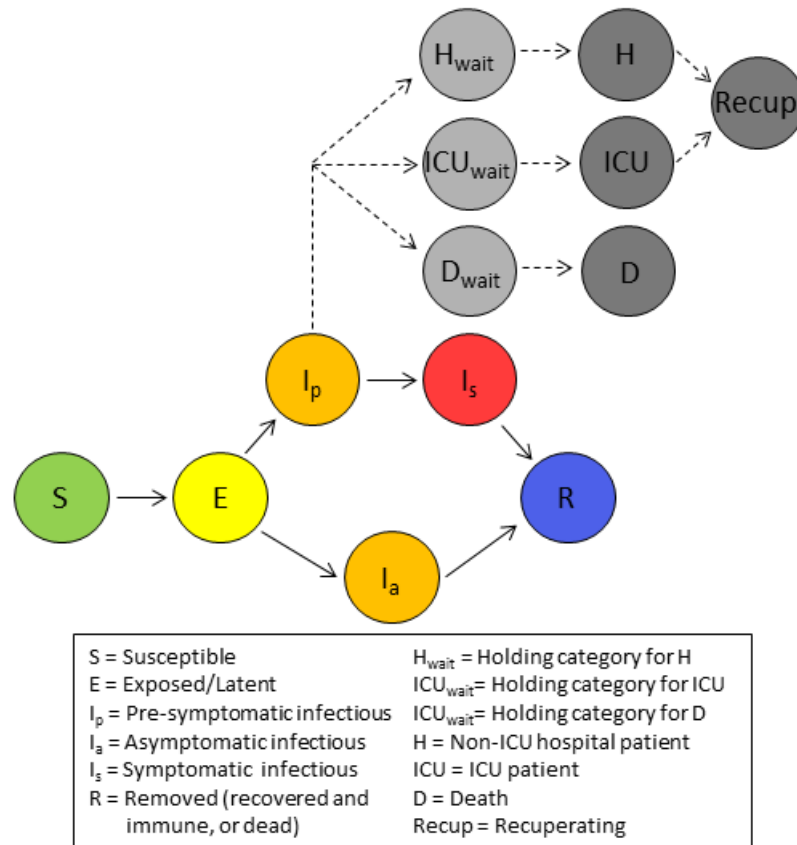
$H_{wait}$

H

Recup

$ICU_{wait}$

ICU

$D_{wait}$

D

$I_p$

$I_s$

S

E

R

$I_a$

S = Susceptible
E = Exposed/Latent
$I_p$ = Pre-symptomatic infectious
$I_a$ = Asymptomatic infectious
$I_s$ = Symptomatic infectious
R = Removed (recovered and immune, or dead)

$H_{wait}$ = Holding category for H
$ICU_{wait}$= Holding category for ICU
$ICU_{wait}$= Holding category for D
H = Non-ICU hospital patient
ICU = ICU patient
D = Death
Recup = Recuperating